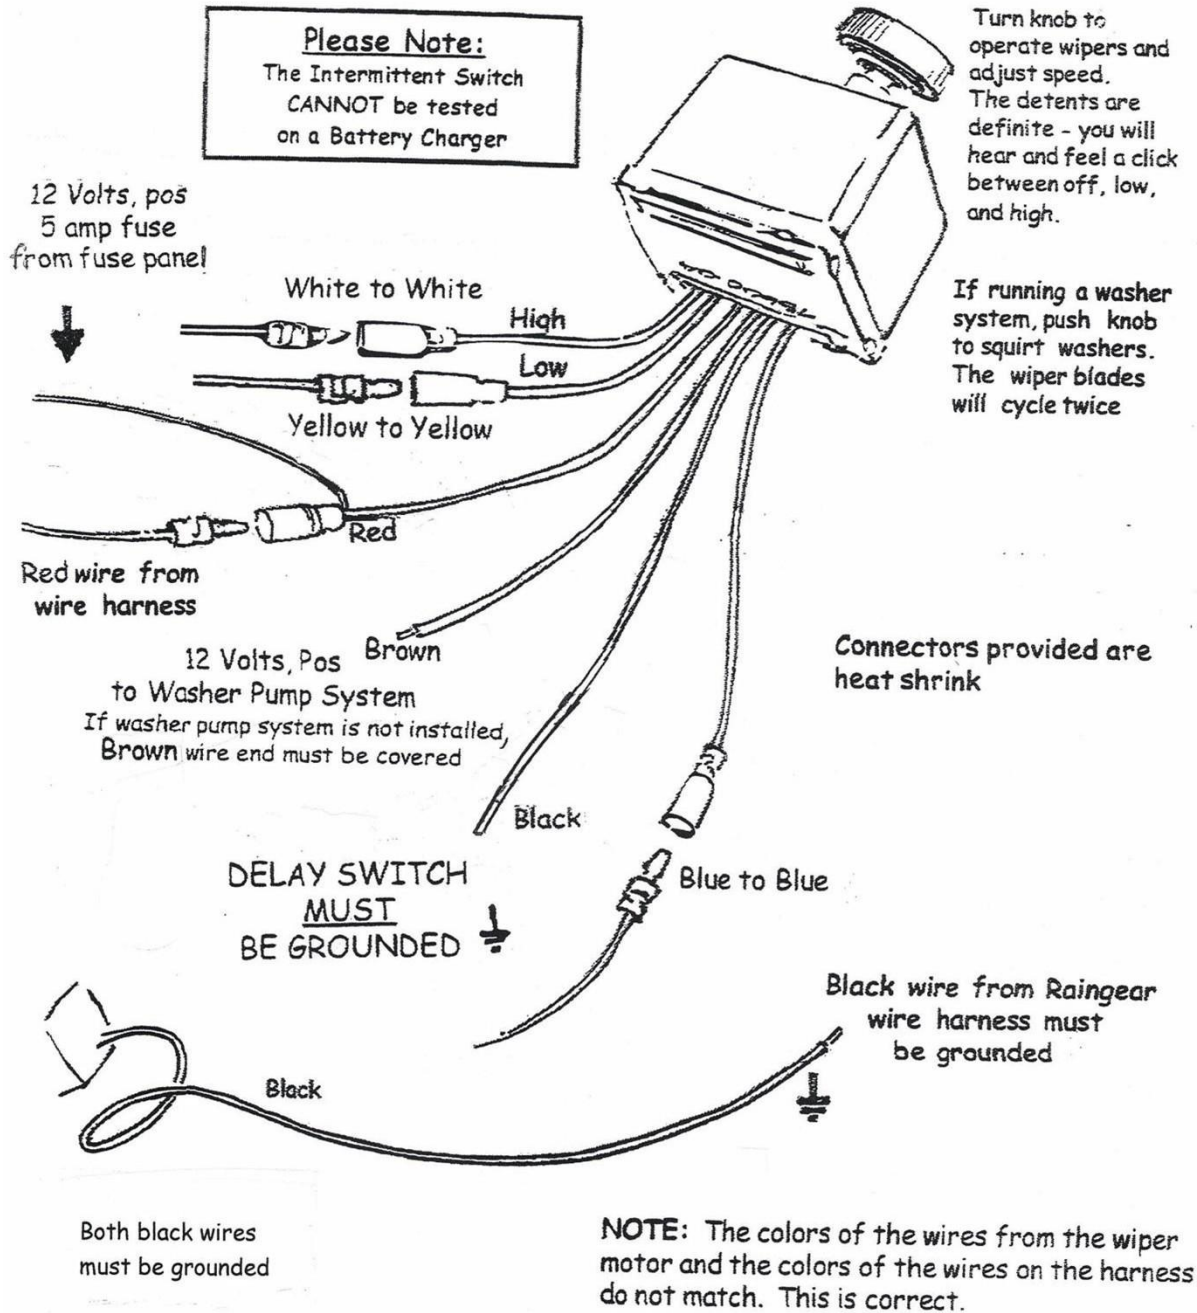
Please Note:
The Intermittent Switch CANNOT be tested on a Battery Charger

Turn knob to operate wipers and adjust speed. The detents are definite - you will hear and feel a click between off, low, and high.

12 Volts, pos 5 amp fuse from fuse panel

White to White

High

Low

Yellow to Yellow

If running a washer system, push knob to squirt washers. The wiper blades will cycle twice

Red

Red wire from wire harness

Brown

12 Volts, Pos to Washer Pump System
If washer pump system is not installed, Brown wire end must be covered

Connectors provided are heat shrink

Black

DELAY SWITCH MUST BE GROUNDED

Blue to Blue

Black wire from Raingear wire harness must be grounded

Black

Both black wires must be grounded

NOTE: The colors of the wires from the wiper motor and the colors of the wires on the harness do not match. This is correct.